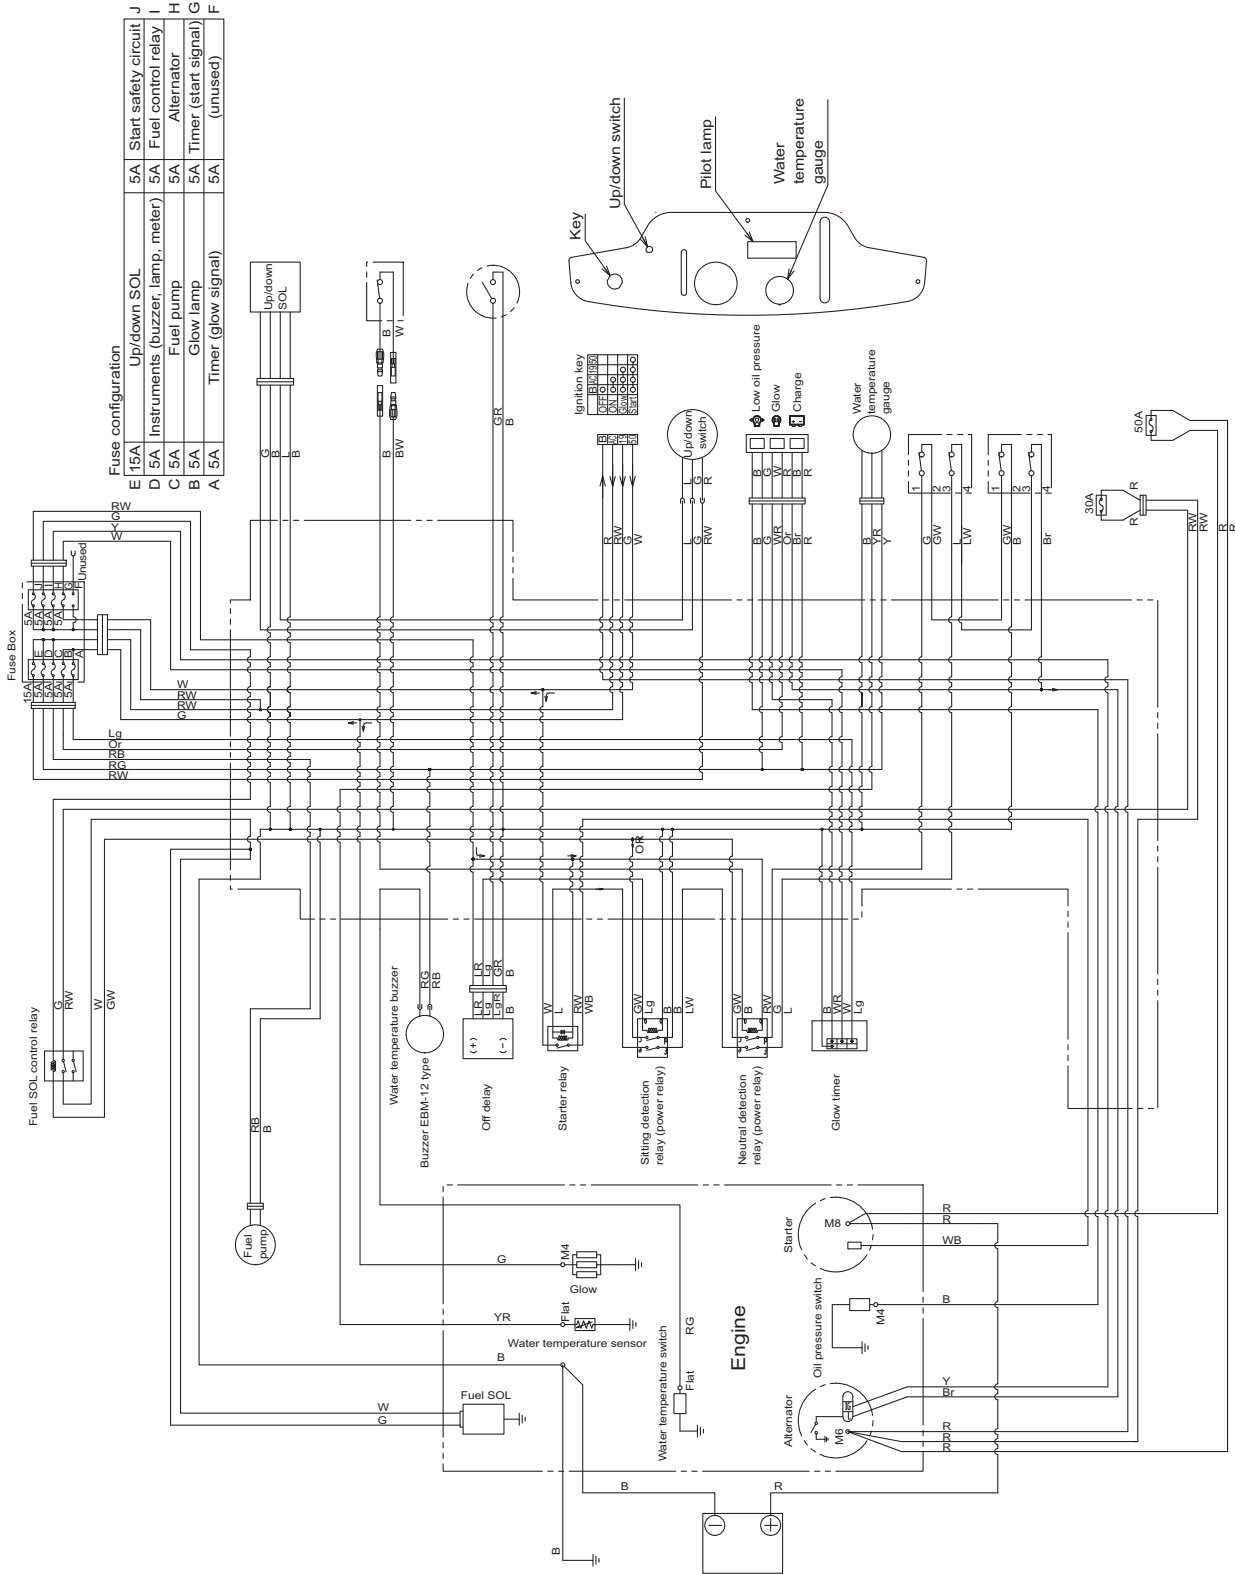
Fuse configuration

| | | | | | |
|---|---|---|---|---|---|
| E | 15A | Up/down SOL | 5A | Start safety circuit | J |
| D | 5A | Instruments (buzzer, lamp, meter) | 5A | Fuel control relay | I |
| C | 5A | Fuel pump | 5A | Alternator | H |
| B | 5A | Glow lamp | 5A | Timer (start signal) | G |
| A | 5A | Timer (glow signal) | 5A | (unused) | F |

Key
Up/down switch
Pilot lamp
Water temperature gauge

Up/down SOL
G B L B

B W
B BW

GR B

Ignition key
B AC 19 50
OFF
ON
Glow
Start

Up/down switch
L G R

Low oil pressure
Glow
Charge

Water temperature gauge

1 2 3 4
1 2 3 4

50A
30A
R R
RW RW R R

R RW G W
L G RW
B G WR Or Br R
B YR Y
G GW LW
GW B Br

RW G Y W
Unused
Fuse Box
5A 5A 5A 5A
J I H G F
15A 5A 5A 5A 5A
E D C B A

W RW RW G
Lg Or RB RG RW

OR

Fuel SOL control relay
G RW W GW

Water temperature buzzer
RG RB
Buzzer EBM-12 type

LR Lg LgR GR B
LR Lg LgR GR B
(+) (−)
Off delay

W L RW WB
Starter relay

GW Lg B LW
Sitting detection relay (power relay)

GW B RW G L
Neutral detection relay (power relay)

B WR W Lg
Glow timer

RB B
Fuel pump

G
M4
Glow

YR
Flat
Water temperature sensor

B
RG
Flat
Water temperature switch

Fuel SOL
W G

Engine

Starter
M8
R R WB

Oil pressure switch
M4
B

Alternator
M6
Y Br R R R

B R
B